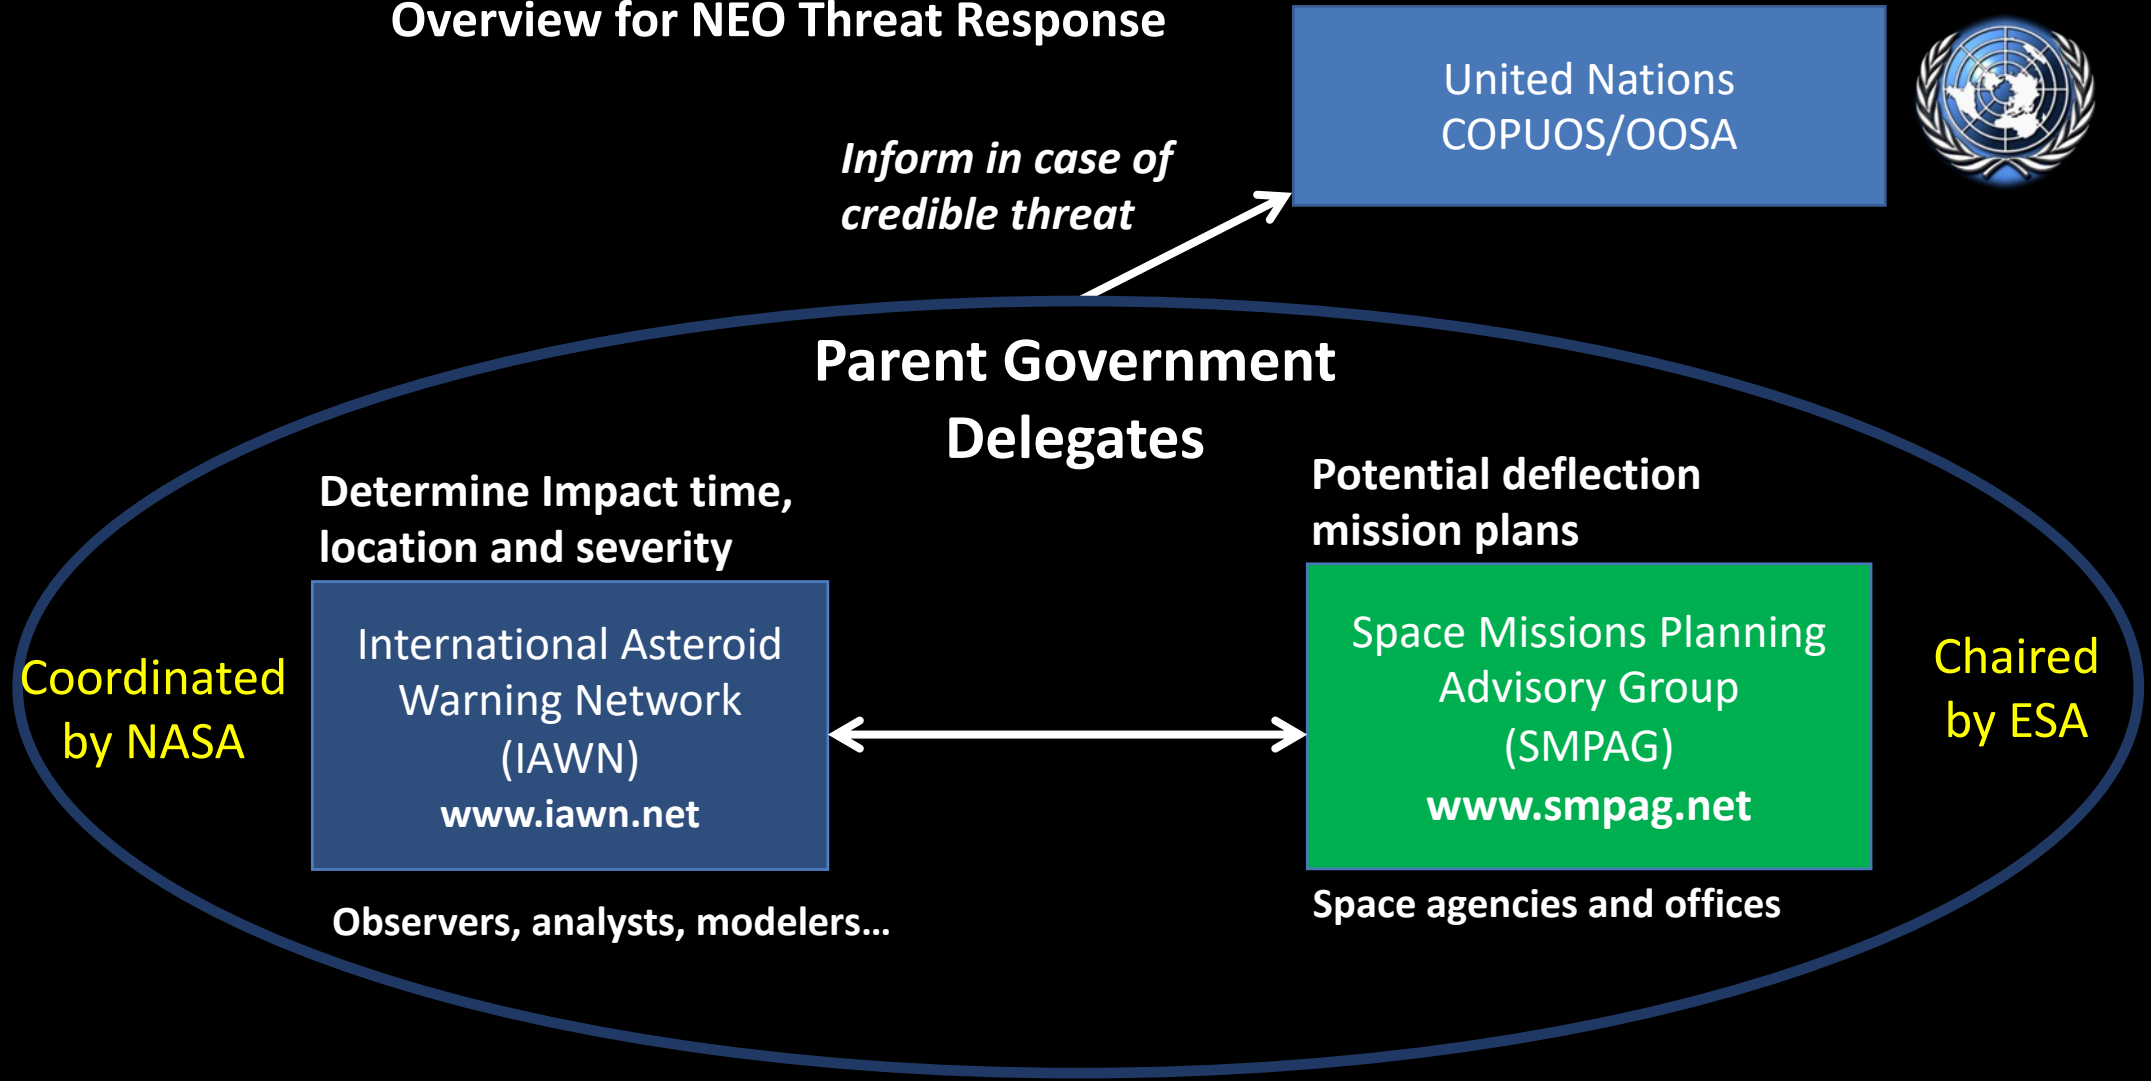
Overview for NEO Threat Response

United Nations COPUOS/OOSA

Inform in case of credible threat

Parent Government Delegates

Determine Impact time, location and severity

Potential deflection mission plans

Coordinated by NASA

International Asteroid Warning Network (IAWN)
www.iawn.net

Space Missions Planning Advisory Group (SMPAG)
www.smpag.net

Chaired by ESA

Observers, analysts, modelers…

Space agencies and offices